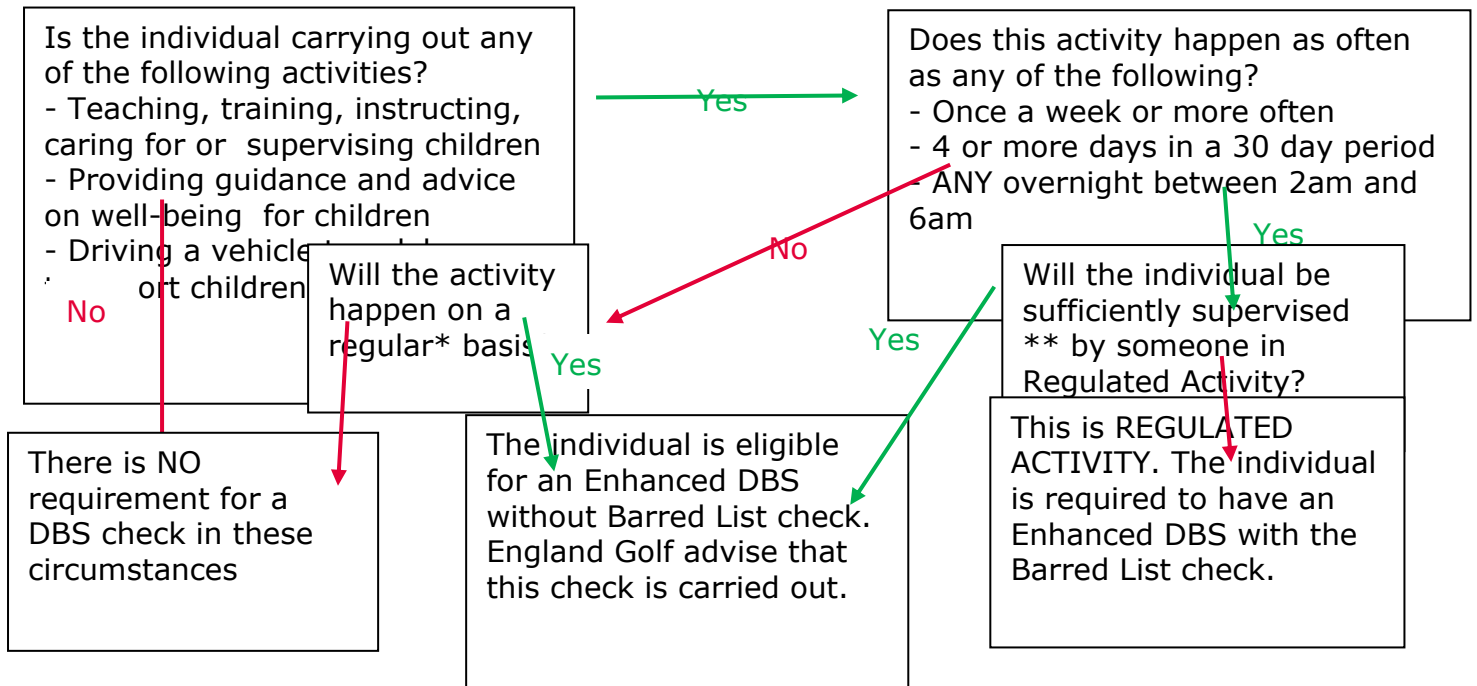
Is the individual carrying out any of the following activities?
- Teaching, training, instructing, caring for or supervising children
- Providing guidance and advice on well-being for children
- Driving a vehicle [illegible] ort children

Yes

Does this activity happen as often as any of the following?
- Once a week or more often
- 4 or more days in a 30 day period
- ANY overnight between 2am and 6am

No

Yes

No

Will the activity happen on a regular* basis

Yes

Yes

Will the individual be sufficiently supervised ** by someone in Regulated Activity?

There is NO requirement for a DBS check in these circumstances

The individual is eligible for an Enhanced DBS without Barred List check. England Golf advise that this check is carried out.

This is REGULATED ACTIVITY. The individual is required to have an Enhanced DBS with the Barred List check.